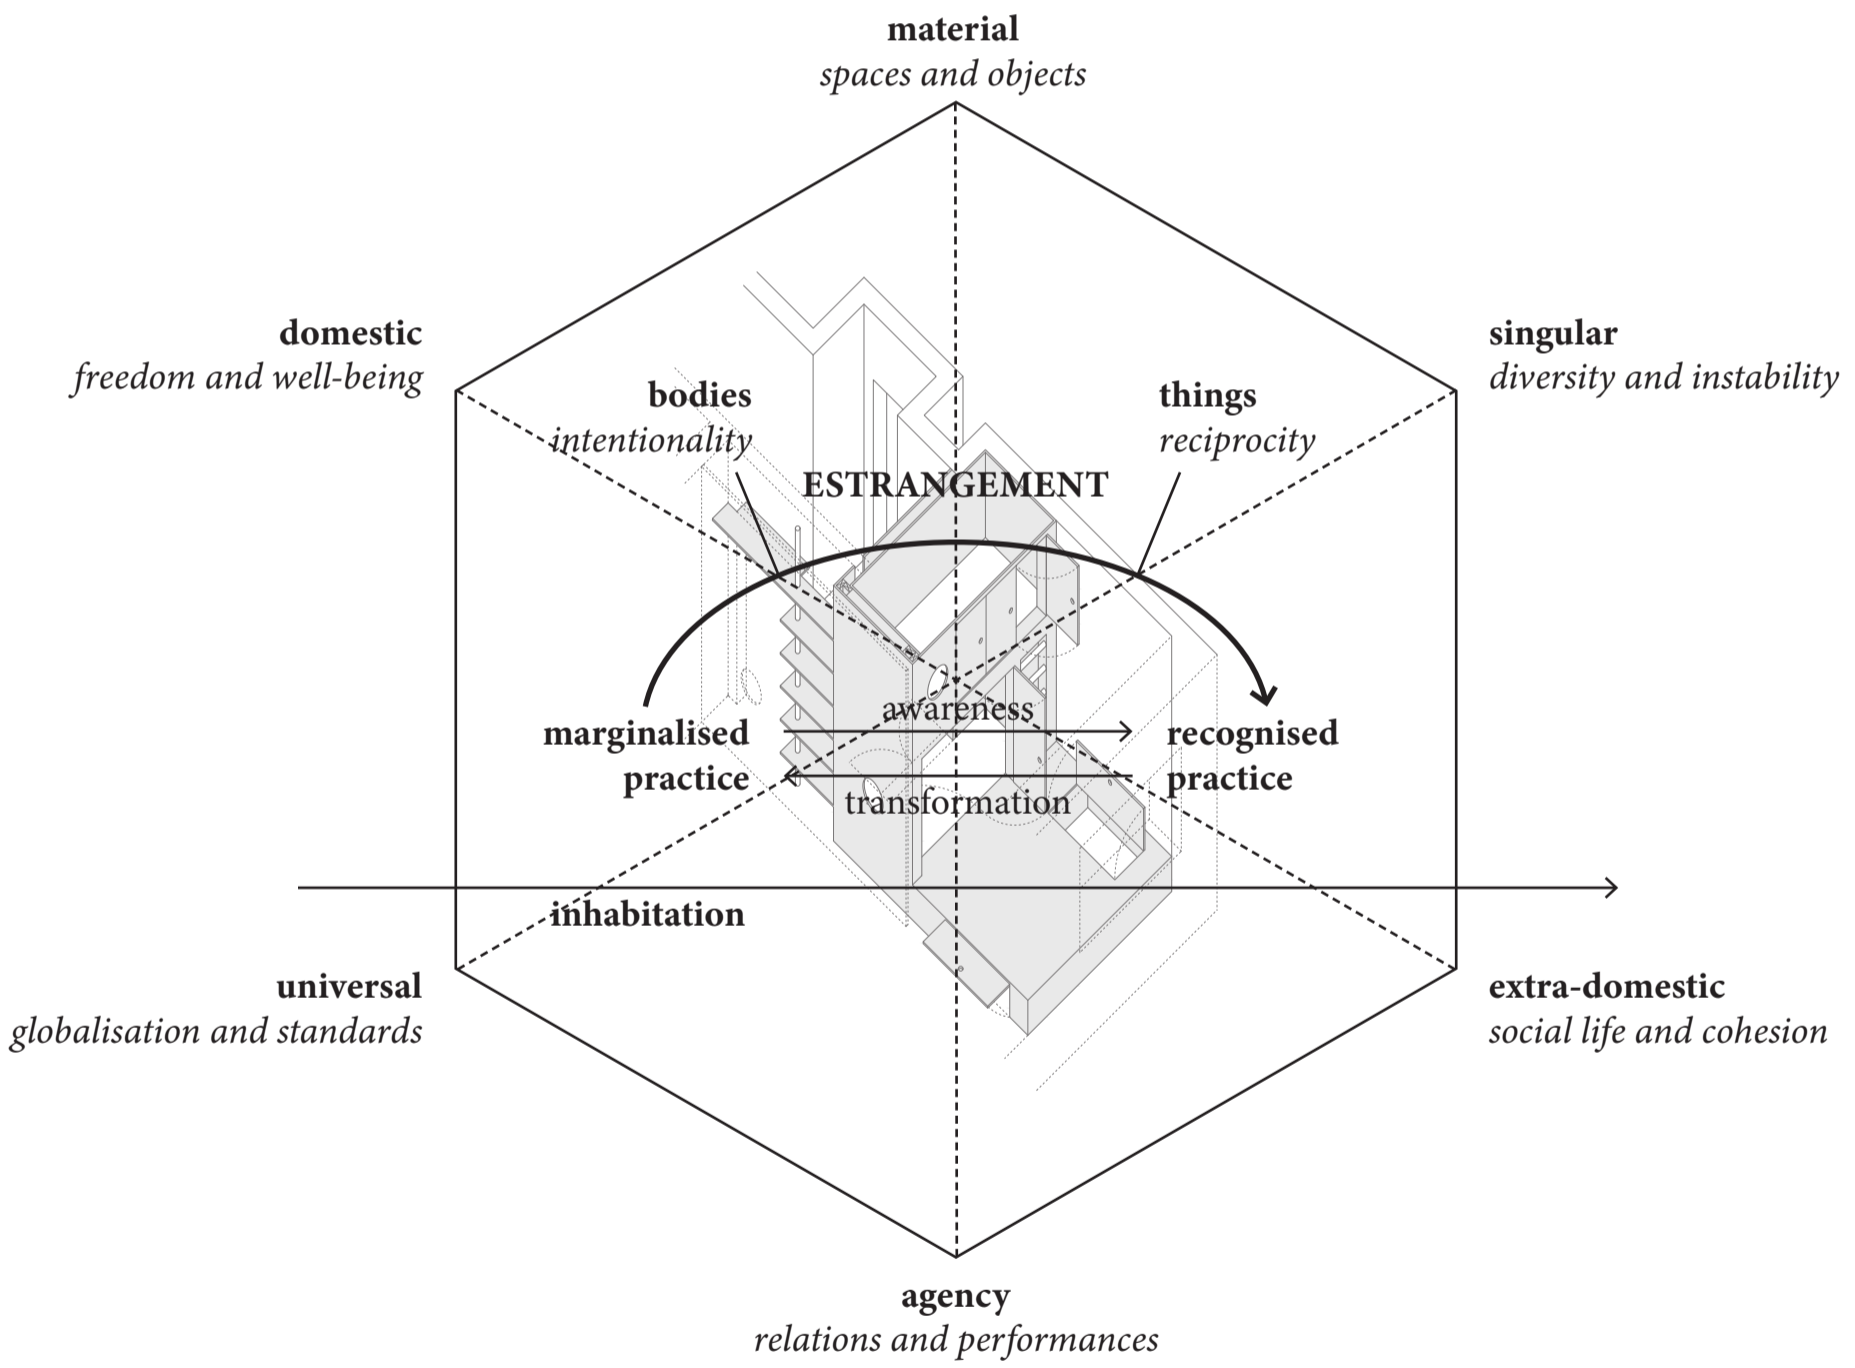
**material**
*spaces and objects*

**domestic**
*freedom and well-being*

**singular**
*diversity and instability*

**bodies**
*intentionality*

**things**
*reciprocity*

**ESTRANGEMENT**

awareness

**marginalised practice**

**recognised practice**

transformation

**inhabitation**

**universal**
*globalisation and standards*

**extra-domestic**
*social life and cohesion*

**agency**
*relations and performances*